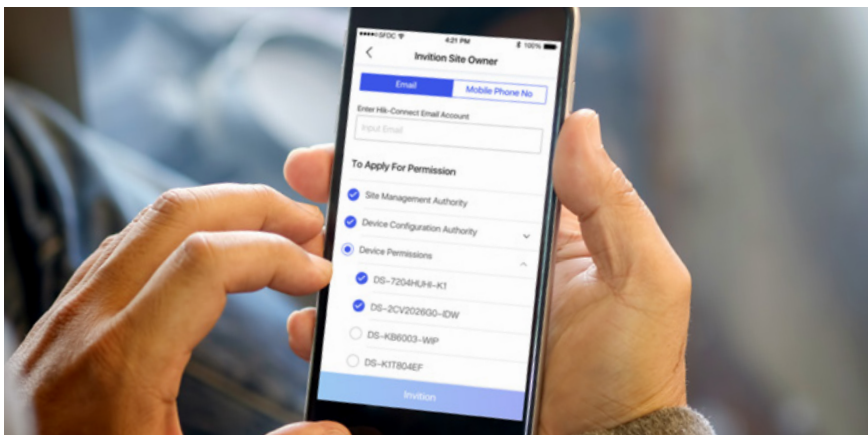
•••oo SFDC
4:21 PM
100%

Invition Site Owner

Email
Mobile Phone No

Enter Hik-Connect Email Account

Input Email

To Apply For Permission

Site Management Authority

Device Configuration Authority

Device Permissions

DS-7204HUHI-K1

DS-2CV2026G0-IDW

DS-KB6003-WIP

DS-K1T804EF

Invition